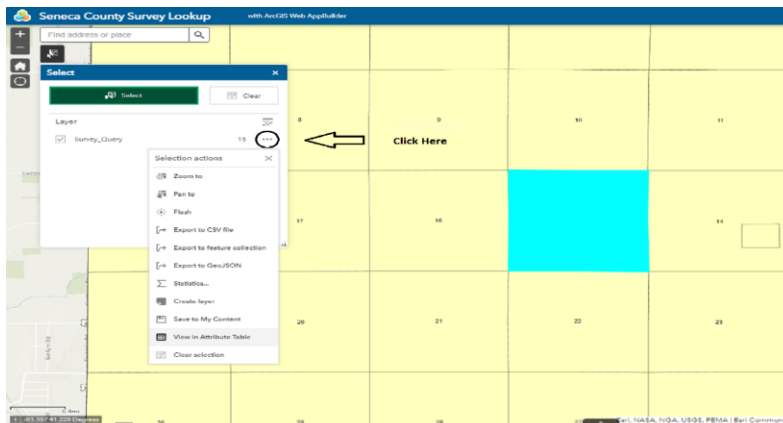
Seneca County Survey Lookup

with ArcGIS Web AppBuilder

Find address or place

Select

Select

Clear

Layer

Survey_Query

15

Click Here

Selection actions

Zoom to

Pan to

Flash

Export to CSV file

Export to feature collection

Export to GeoJSON

Statistics...

Create layer

Save to My Content

View in Attribute Table

Clear selection

8

9

10

11

17

16

14

20

21

22

23

-83.387 41.228 Degrees

Esri, NASA, NGA, USGS, FEMA | Esri Commun